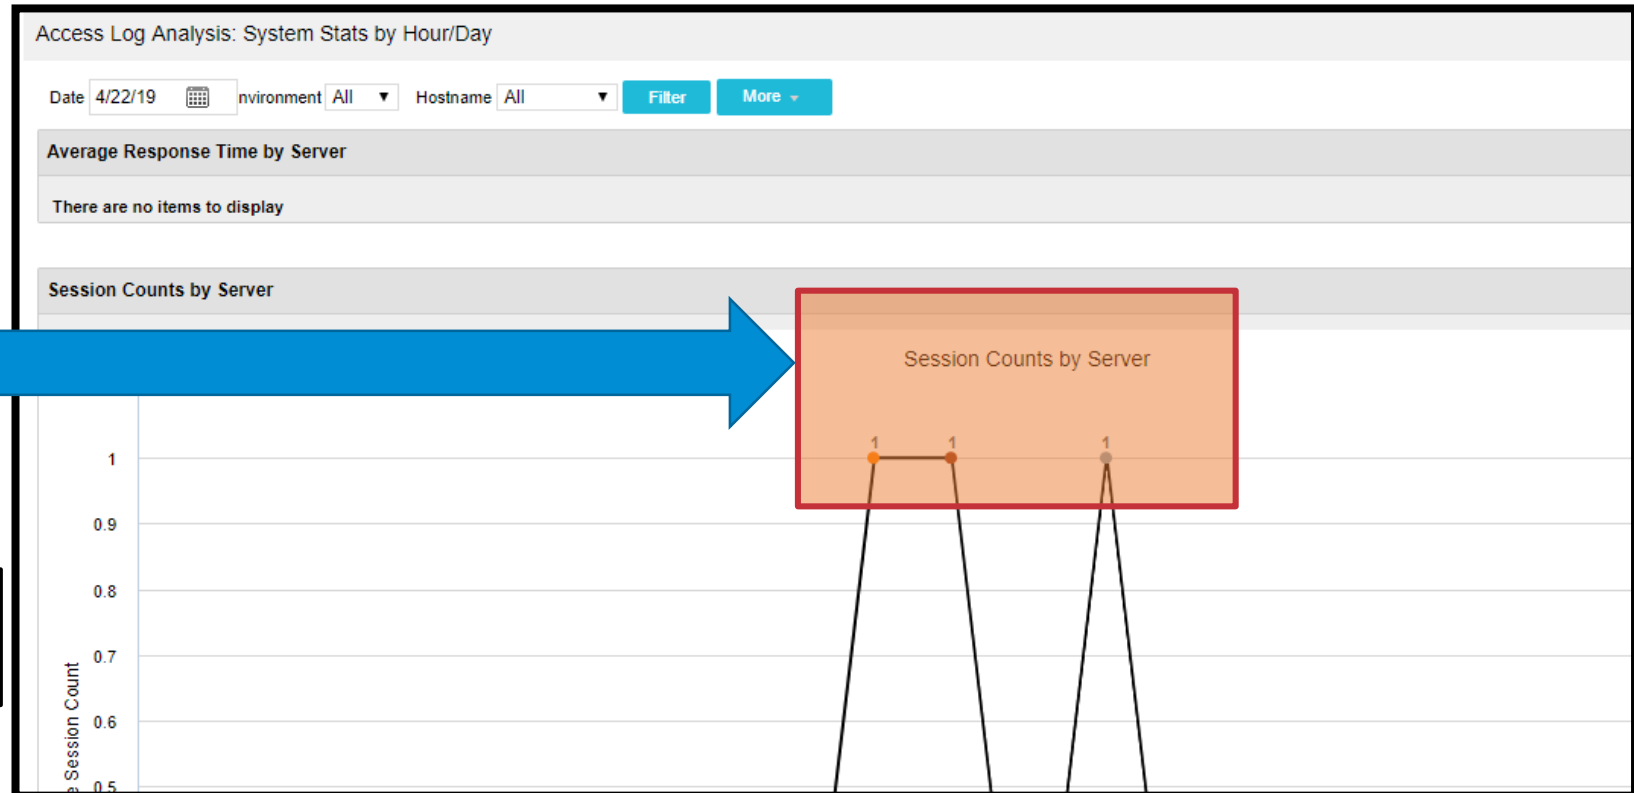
Access Log Analysis: System Stats by Hour/Day

Date 4/22/19 nvironment All Hostname All Filter More

Average Response Time by Server

There are no items to display

Session Counts by Server

Session Counts by Server

1 1 1

1
0.9
0.8
0.7
0.6
0.5

e Session Count